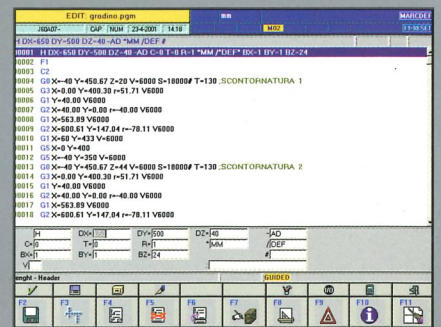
EDIT: gradino.pgm
J60A07 CAP NUM 23-4-2001 14:18
M02
MARCDEF

H DX=450 DY=500 DZ=40 -AD *MM /DEF #

0001 H DX=650 DY=500 DZ=40 -AD C=0 T=0 R=1 *MM /*DEF* BX=1 BY=1 BZ=24
0002 F1
0003 C2
0004 G0 X=-40 Y=450.67 Z=20 V=6000 S=18000# T=130 ;SCONTORNATURA 1
0005 G3 X=0.00 Y=400.30 r=51.71 V6000
0006 G1 Y=40.00 V6000
0007 G2 X=40.00 Y=0.00 r=-40.00 V6000
0008 G1 X=563.89 V6000
0009 G2 X=600.61 Y=147.04 r=-78.11 V6000
0010 G1 X=60 Y=433 V=6000
0011 G5 X=0 Y=400
0012 G5 X=-40 Y=350 V=6000
0013 G0 X=-40 Y=450.67 Z=44 V=6000 S=18000# T=130 ;SCONTORNATURA 2
0014 G3 X=0.00 Y=400.30 r=51.71 V6000
0015 G1 Y=40.00 V6000
0016 G2 X=40.00 Y=0.00 r=-40.00 V6000
0017 G1 X=563.89 V6000
0018 G2 X=600.61 Y=147.04 r=-78.11 V6000

| H | DX= 650 | DY= 500 | DZ= 40 | -AD |
|---|---|---|---|---|
| C= 0 | T= 0 | R= 1 | *MM | /DEF |
| BX= 1 | BY= 1 | BZ= 24 | # | |
| V | | | | |

enght - Header
GUIDED

F2 F3 F4 F5 F6 F7 F8 F9 F10 F11